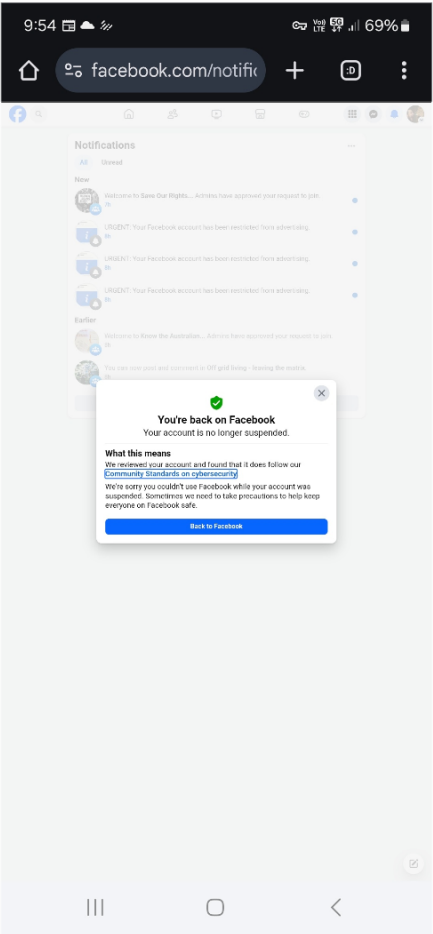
9:54 69%

facebook.com/notific

:D

Notifications

All Unread

New

Welcome to Save Our Rights... Admins have approved your request to join.

URGENT: Your Facebook account has been restricted from advertising.

URGENT: Your Facebook account has been restricted from advertising.

URGENT: Your Facebook account has been restricted from advertising.

Earlier

Welcome to Save the Australian... Admins have approved your request to join.

You can now post and comment in Off grid living - leaving the matrix.

You're back on Facebook

Your account is no longer suspended.

What this means

We reviewed your account and found that it does follow our Community Standards on cybersecurity.

We're sorry you couldn't use Facebook while your account was suspended. Sometimes we need to take precautions to help keep everyone on Facebook safe.

Back to Facebook